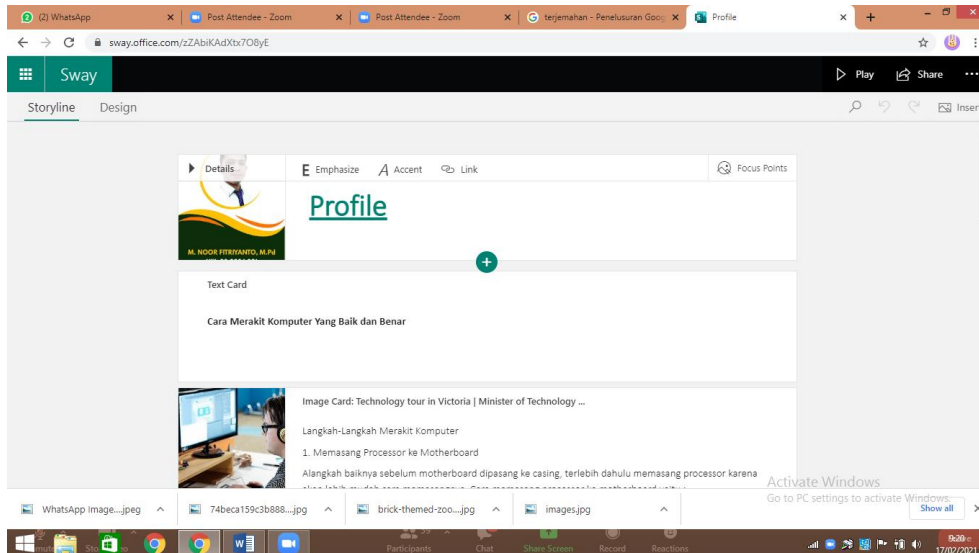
(2) WhatsApp
Post Attendee - Zoom
Post Attendee - Zoom
terjemahan - Penelusuran Goog
Profile

sway.office.com/zZAbiKAdXtx7O8yE

Sway
Play
Share

Storyline
Design
Inser

Details
Emphasize
Accent
Link
Focus Points

Profile

M. NOOR FITRIYANTO, M.Pd

Text Card

Cara Merakit Komputer Yang Baik dan Benar

Image Card: Technology tour in Victoria | Minister of Technology ...

Langkah-Langkah Merakit Komputer

1. Memasang Processor ke Motherboard

Alangkah baiknya sebelum motherboard dipasang ke casing, terlebih dahulu memasang processor karena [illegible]

Activate Windows
Go to PC settings to activate Windows.

WhatsApp Image....jpeg
74beca159c3b888....jpg
brick-themed-zoo....jpg
images.jpg
Show all

Participants
Chat
Share Screen
Record
Reactions

9:20
17/02/202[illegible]